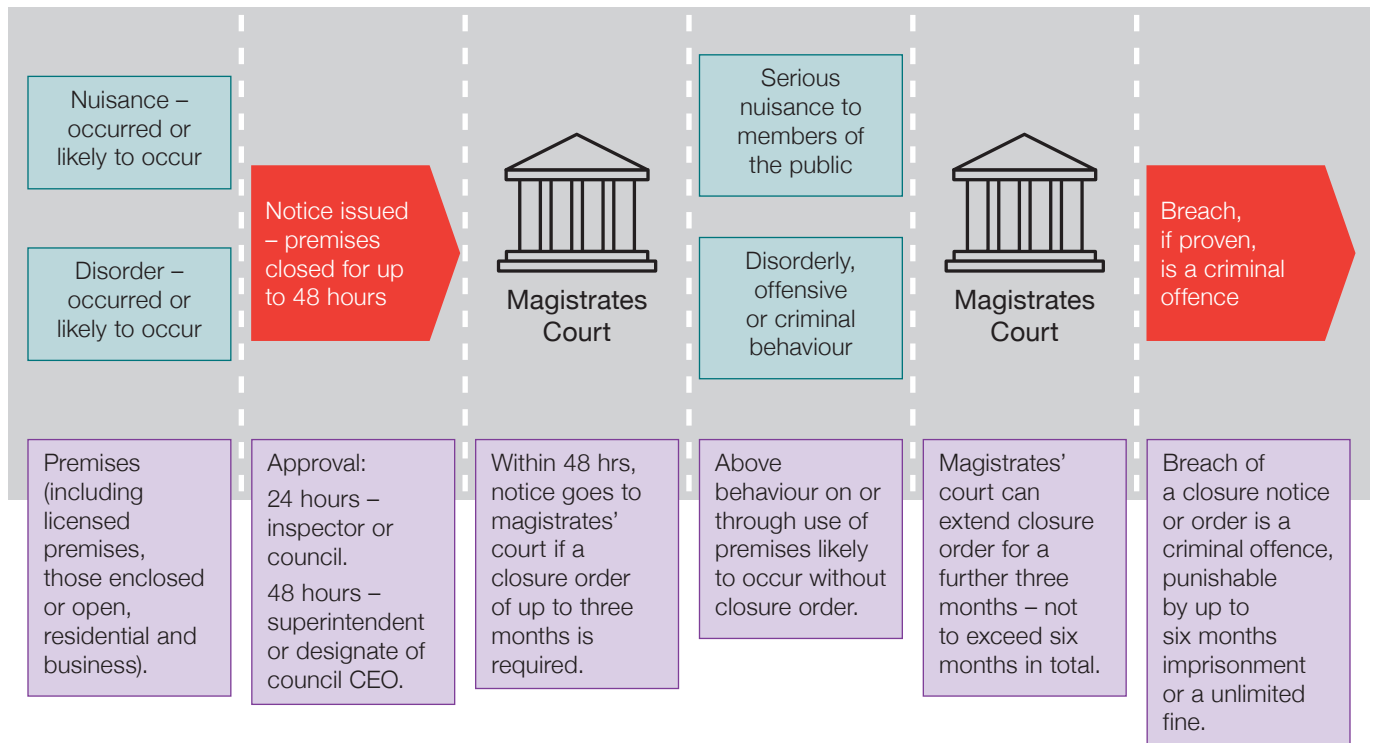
Nuisance – occurred or likely to occur

Disorder – occurred or likely to occur

Notice issued – premises closed for up to 48 hours

Magistrates Court

Serious nuisance to members of the public

Disorderly, offensive or criminal behaviour

Magistrates Court

Breach, if proven, is a criminal offence

Premises (including licensed premises, those enclosed or open, residential and business).

Approval:

24 hours – inspector or council.

48 hours – superintendent or designate of council CEO.

Within 48 hrs, notice goes to magistrates' court if a closure order of up to three months is required.

Above behaviour on or through use of premises likely to occur without closure order.

Magistrates' court can extend closure order for a further three months – not to exceed six months in total.

Breach of a closure notice or order is a criminal offence, punishable by up to six months imprisonment or a unlimited fine.